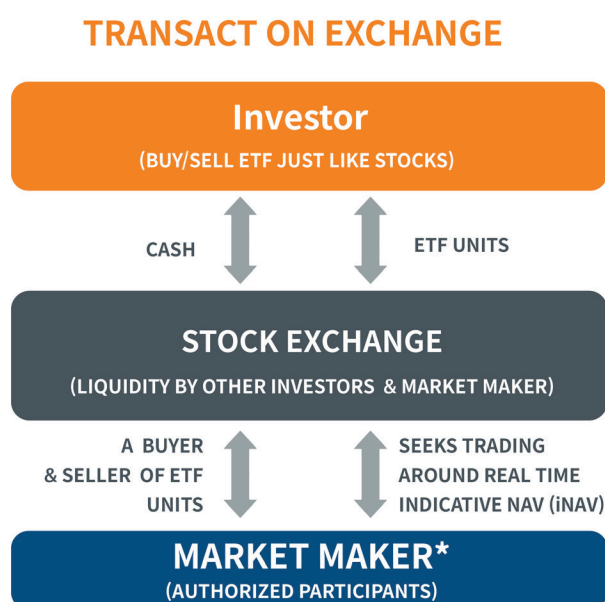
TRANSACT ON EXCHANGE

Investor

(BUY/SELL ETF JUST LIKE STOCKS)

CASH

ETF UNITS

STOCK EXCHANGE

(LIQUIDITY BY OTHER INVESTORS & MARKET MAKER)

A BUYER & SELLER OF ETF UNITS

SEEKS TRADING AROUND REAL TIME INDICATIVE NAV (iNAV)

MARKET MAKER*

(AUTHORIZED PARTICIPANTS)